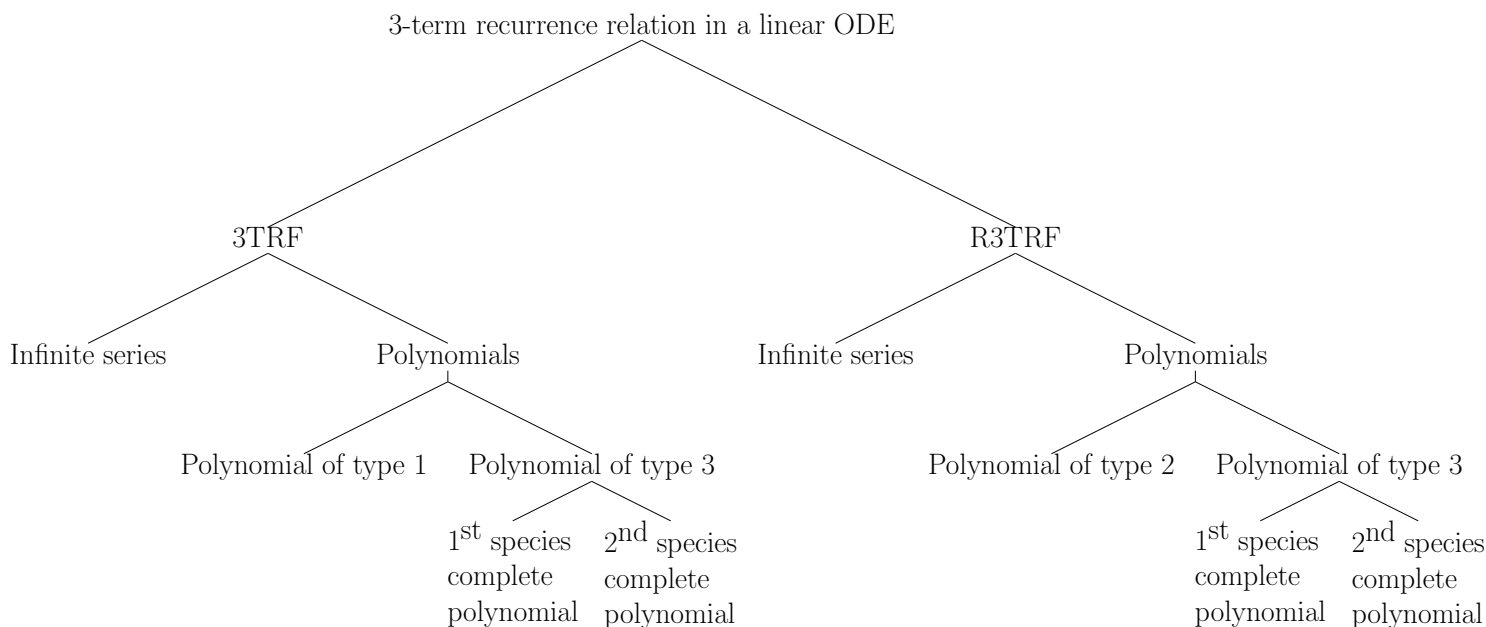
3-term recurrence relation in a linear ODE

3TRF

Infinite series

Polynomials

Polynomial of type 1

Polynomial of type 3

$1^{\text{st}}$ species complete polynomial

$2^{\text{nd}}$ species complete polynomial

R3TRF

Infinite series

Polynomials

Polynomial of type 2

Polynomial of type 3

$1^{\text{st}}$ species complete polynomial

$2^{\text{nd}}$ species complete polynomial